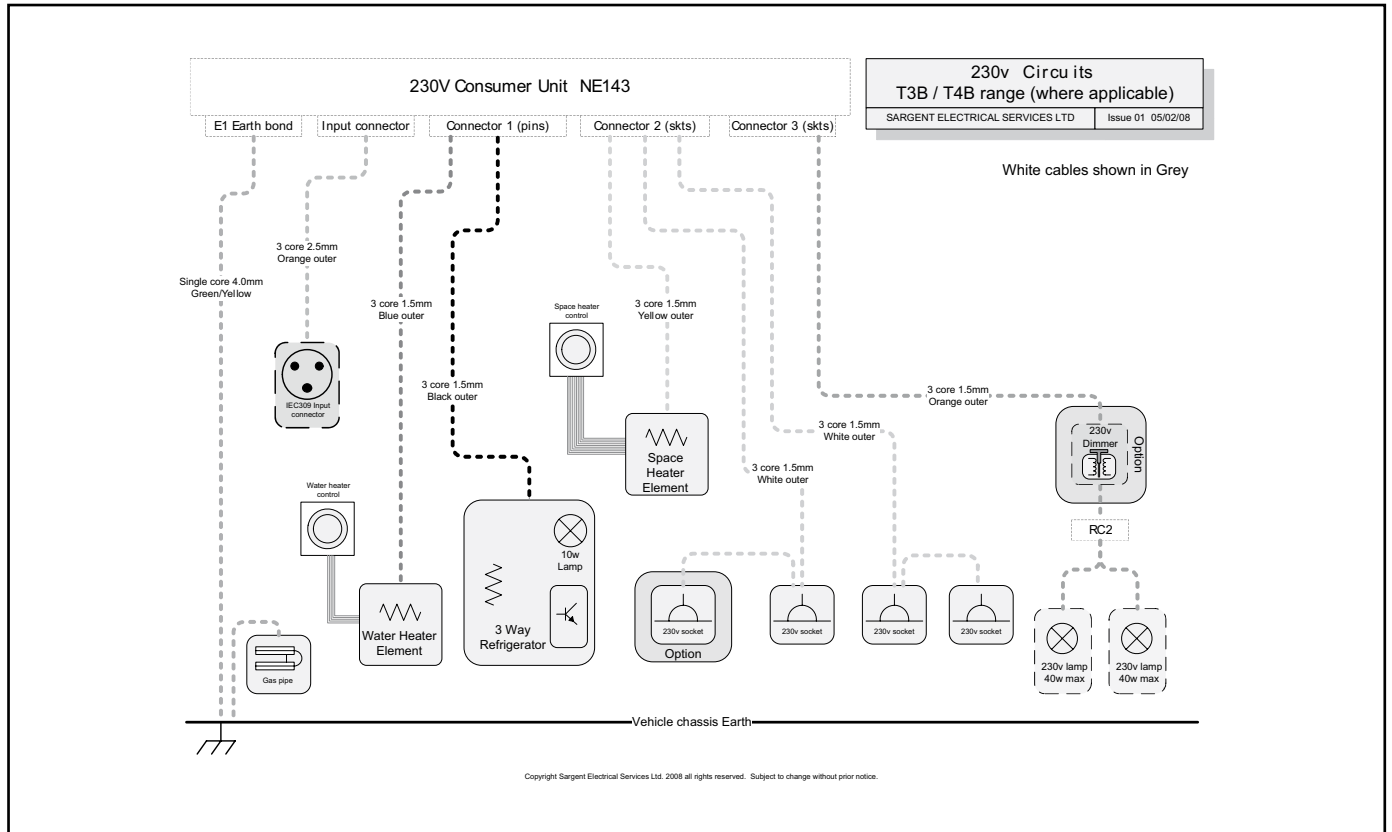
230V Consumer Unit NE143

230v Circu its
T3B / T4B range (where applicable)

| SARGENT ELECTRICAL SERVICES LTD | Issue 01 05/02/08 |
|---|---|

E1 Earth bond

Input connector

Connector 1 (pins)

Connector 2 (skts)

Connector 3 (skts)

White cables shown in Grey

3 core 2.5mm
Orange outer

Single core 4.0mm
Green/Yellow

3 core 1.5mm
Blue outer

Space heater control

3 core 1.5mm
Yellow outer

IEC309 Input connector

3 core 1.5mm
Black outer

3 core 1.5mm
Orange outer

3 core 1.5mm
White outer

230v
Dimmer

Option

Space
Heater
Element

3 core 1.5mm
White outer

Water heater control

10w
Lamp

RC2

Water Heater
Element

3 Way
Refrigerator

230v socket

Option

230v socket

230v socket

230v socket

230v lamp
40w max

230v lamp
40w max

Gas pipe

Vehicle chassis Earth

Copyright Sargent Electrical Services Ltd. 2008 all rights reserved. Subject to change without prior notice.